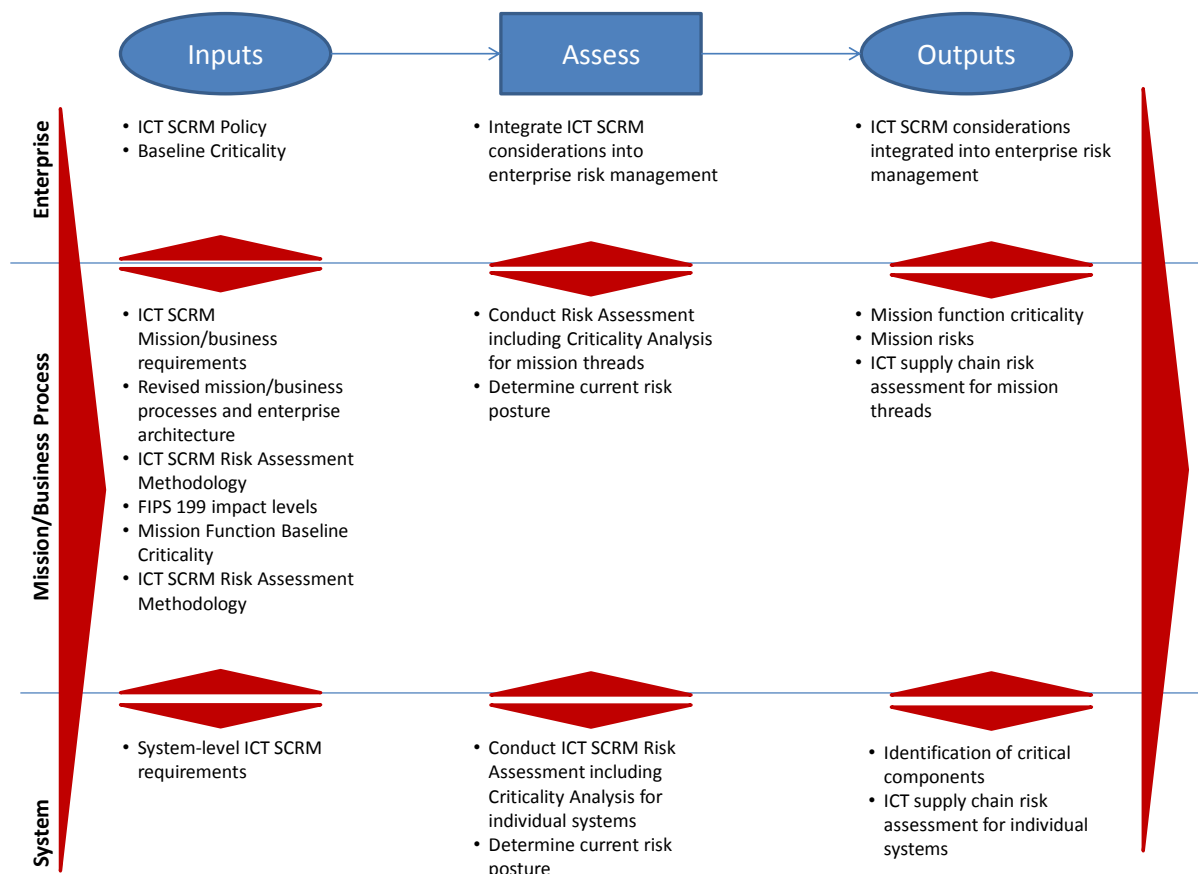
Inputs

Assess

Outputs

Enterprise

• ICT SCRM Policy
• Baseline Criticality

• Integrate ICT SCRM considerations into enterprise risk management

• ICT SCRM considerations integrated into enterprise risk management

Mission/Business Process

• ICT SCRM Mission/business requirements
• Revised mission/business processes and enterprise architecture
• ICT SCRM Risk Assessment Methodology
• FIPS 199 impact levels
• Mission Function Baseline Criticality
• ICT SCRM Risk Assessment Methodology

• Conduct Risk Assessment including Criticality Analysis for mission threads
• Determine current risk posture

• Mission function criticality
• Mission risks
• ICT supply chain risk assessment for mission threads

System

• System-level ICT SCRM requirements

• Conduct ICT SCRM Risk Assessment including Criticality Analysis for individual systems
• Determine current risk posture

• Identification of critical components
• ICT supply chain risk assessment for individual systems